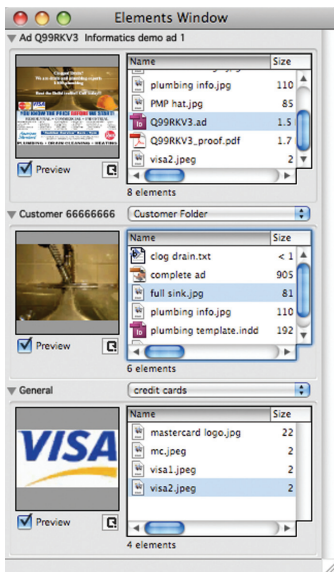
Elements Window

Ad Q99RKV3 Informatics demo ad 1

| Name | Size |
|---|---|
| plumbing info.jpg | 110 |
| PMP hat.jpg | 85 |
| Q99RKV3.ad | 1.5 |
| Q99RKV3_proof.pdf | 1.7 |
| visa2.jpeg | 2 |

Preview

8 elements

Customer 66666666 Customer Folder

| Name | Size |
|---|---|
| clog drain.txt | < 1 |
| complete ad | 905 |
| full sink.jpg | 81 |
| plumbing info.jpg | 110 |
| plumbing template.indd | 192 |

Preview

6 elements

General credit cards

| Name | Size |
|---|---|
| mastercard logo.jpg | 22 |
| mc.jpeg | 2 |
| visa1.jpeg | 2 |
| visa2.jpeg | 2 |

VISA

Preview

4 elements